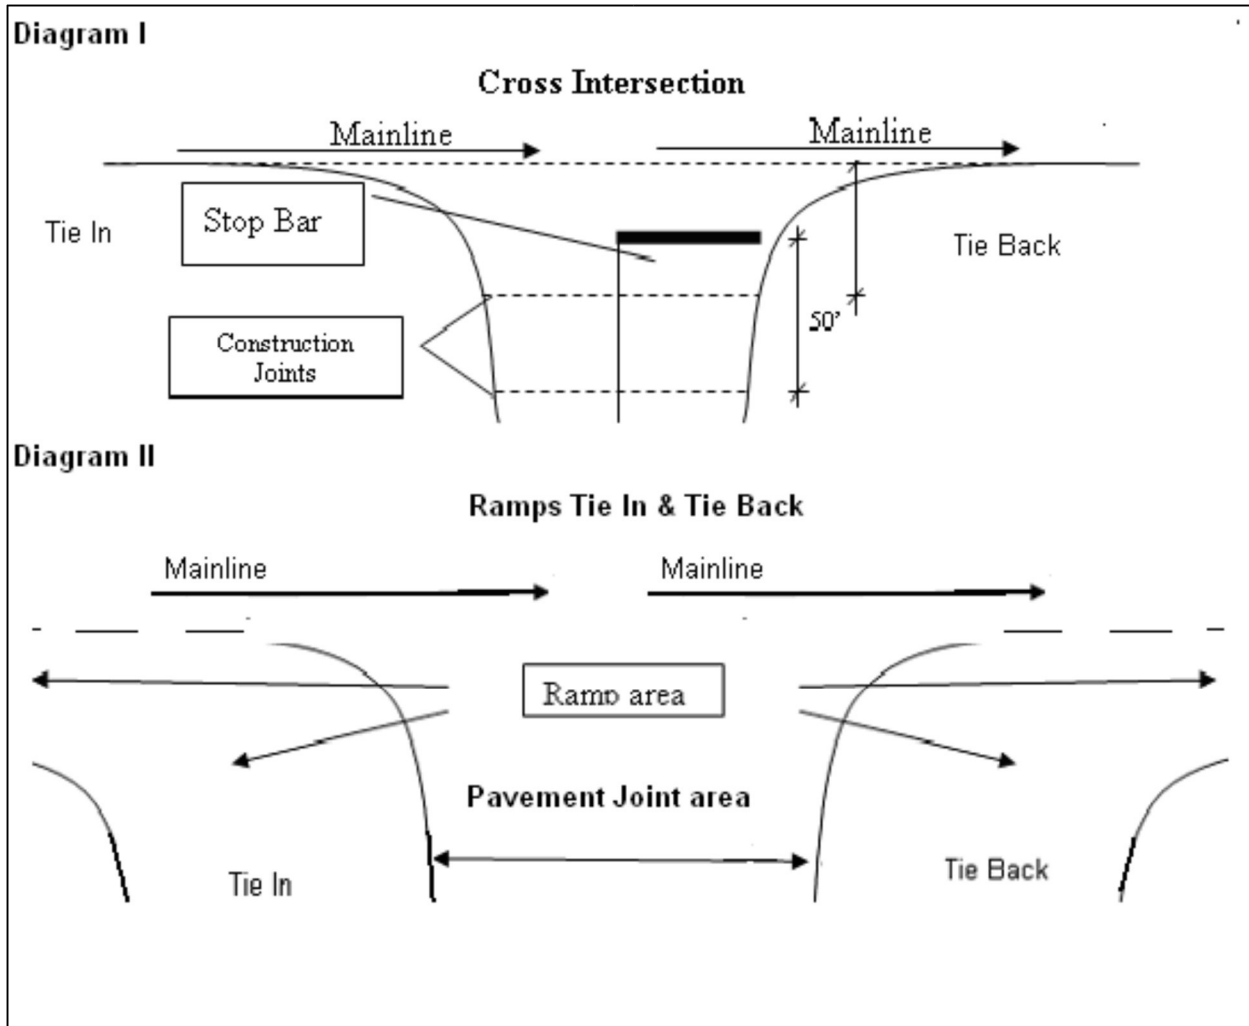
Diagram I

Cross Intersection

Mainline

Mainline

Tie In

Stop Bar

Tie Back

50'

Construction Joints

Diagram II

Ramps Tie In & Tie Back

Mainline

Mainline

Ramp area

Pavement Joint area

Tie In

Tie Back